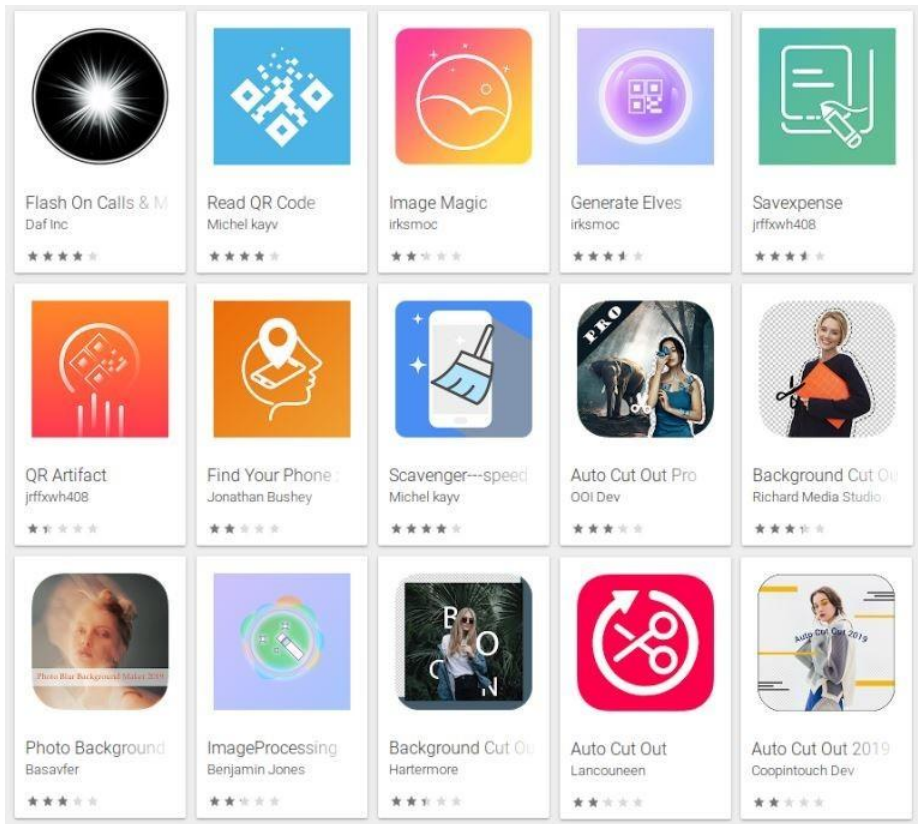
Flash On Calls & M
Daf Inc

Read QR Code
Michel kayv

Image Magic
irksmoc

Generate Elves
irksmoc

Savexpense
jrffxwh408

QR Artifact
jrffxwh408

Find Your Phone
Jonathan Bushey

Scavenger---speed
Michel kayv

PRO
Auto Cut Out Pro
OOI Dev

Background Cut O
Richard Media Studio

Photo Blur Background Maker 2019
Photo Background
Basavfer

ImageProcessing
Benjamin Jones

B
O
O
N
Background Cut O
Hartermore

Auto Cut Out
Lancouneen

Auto Cut Out 2019
Auto Cut Out 2019
Coopintouch Dev